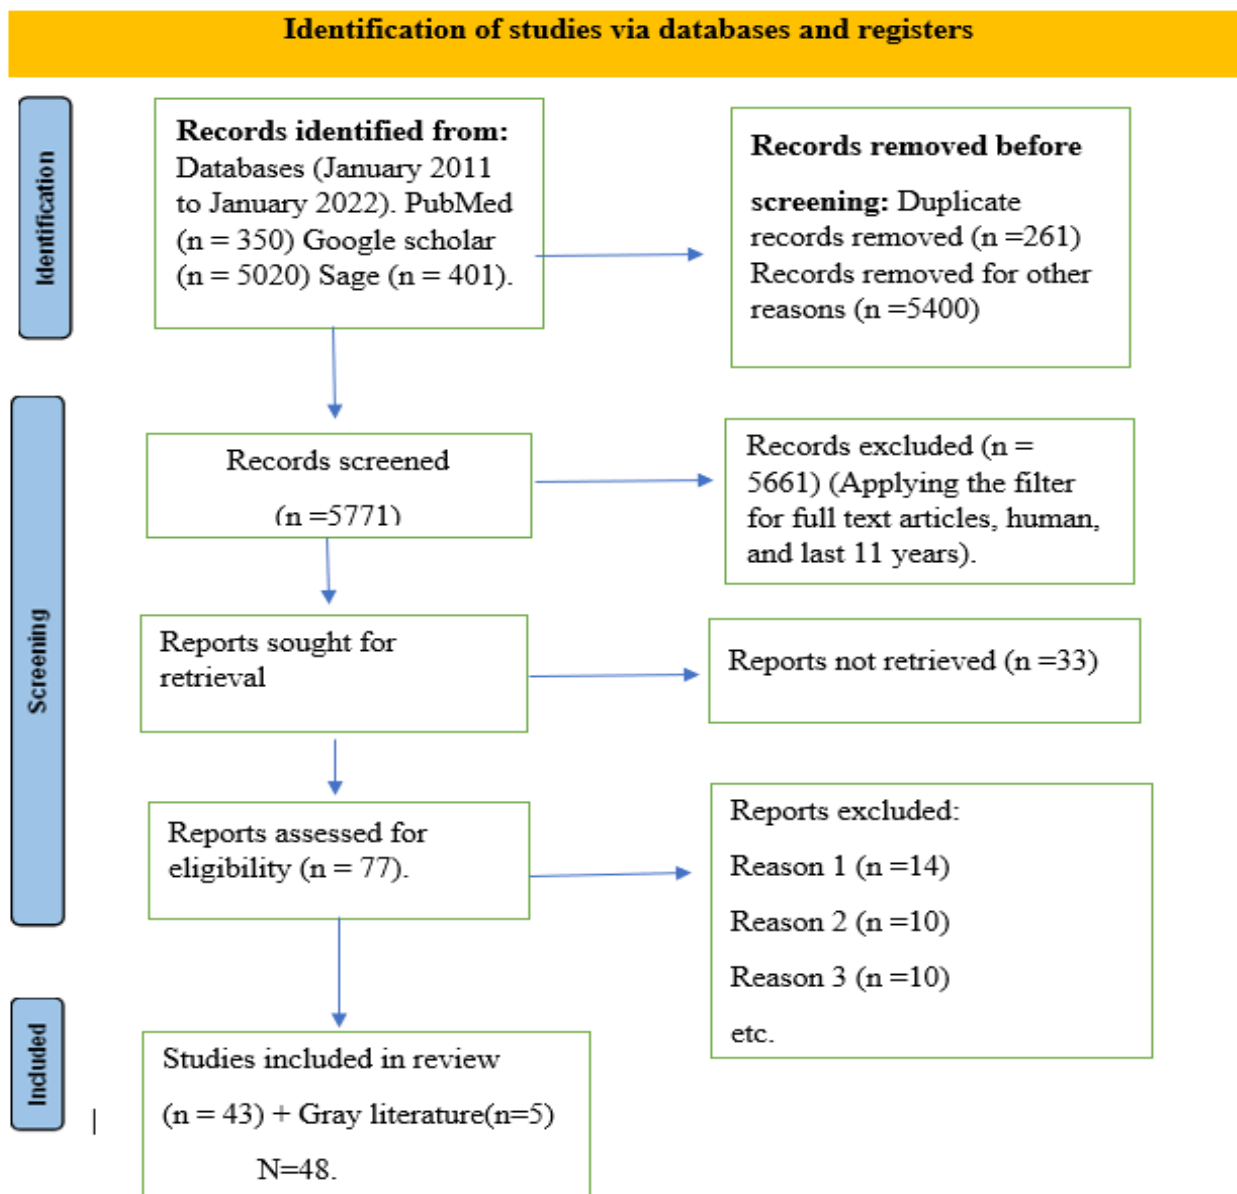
Identification of studies via databases and registers

Identification

Records identified from: Databases (January 2011 to January 2022). PubMed (n = 350) Google scholar (n = 5020) Sage (n = 401).

Records removed before screening: Duplicate records removed (n =261) Records removed for other reasons (n =5400)

Screening

Records screened (n =5771)

Records excluded (n = 5661) (Applying the filter for full text articles, human, and last 11 years).

Reports sought for retrieval

Reports not retrieved (n =33)

Reports assessed for eligibility (n = 77).

Reports excluded:
Reason 1 (n =14)
Reason 2 (n =10)
Reason 3 (n =10)
etc.

Included

Studies included in review (n = 43) + Gray literature(n=5) N=48.